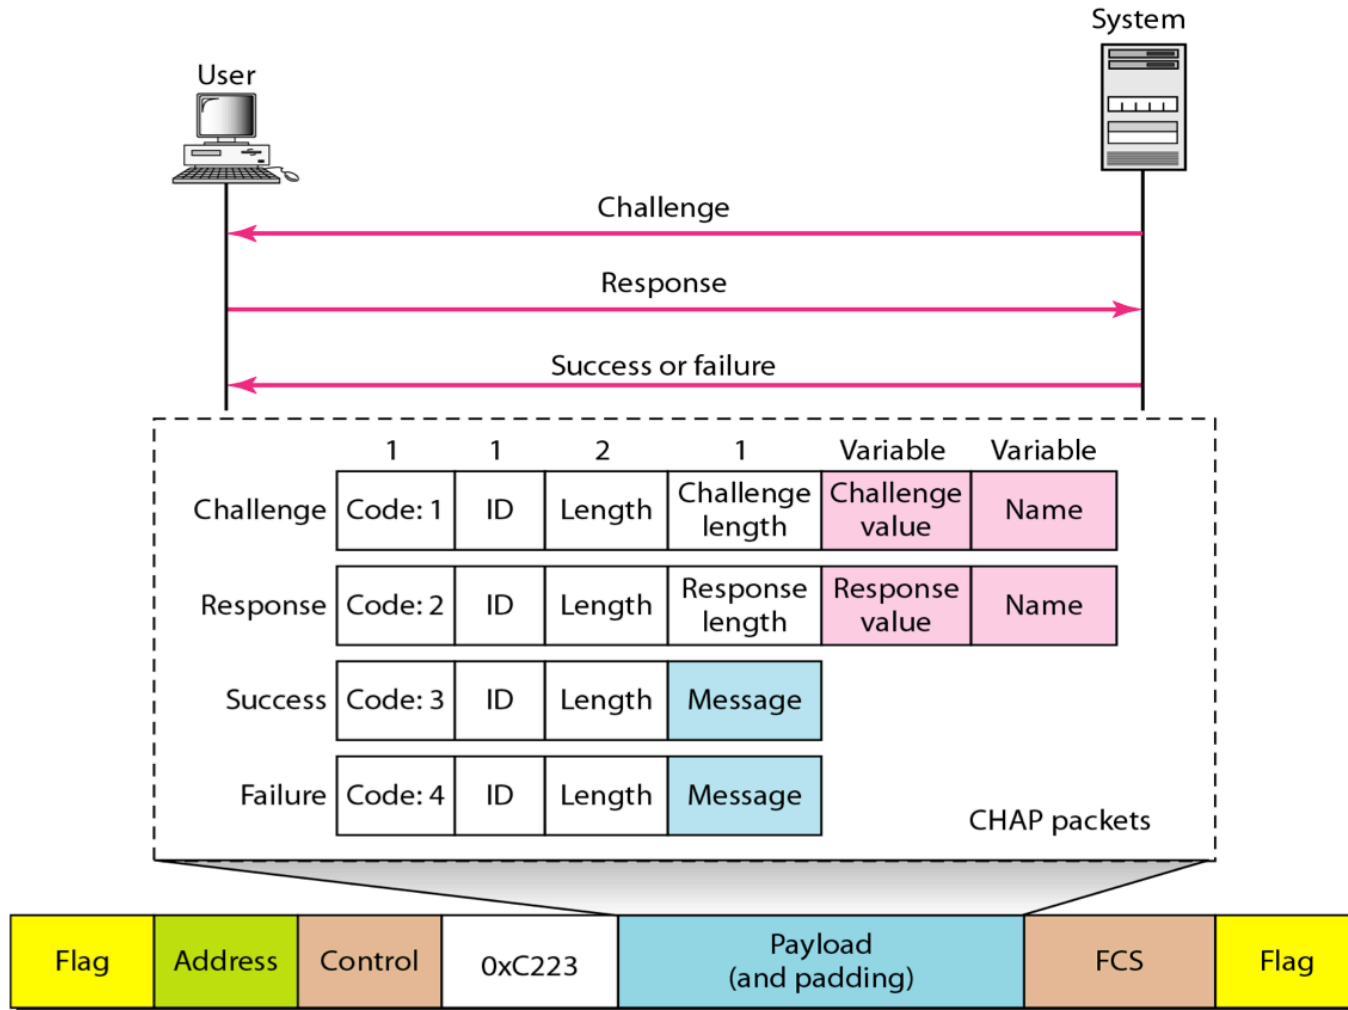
User

System

Challenge

Response

Success or failure

| | 1 | 1 | 2 | 1 | Variable | Variable |
|---|---|---|---|---|---|---|
| Challenge | Code: 1 | ID | Length | Challenge length | Challenge value | Name |
| Response | Code: 2 | ID | Length | Response length | Response value | Name |
| Success | Code: 3 | ID | Length | Message | | |
| Failure | Code: 4 | ID | Length | Message | | |

CHAP packets

| Flag | Address | Control | 0xC223 | Payload (and padding) | FCS | Flag |
|---|---|---|---|---|---|---|